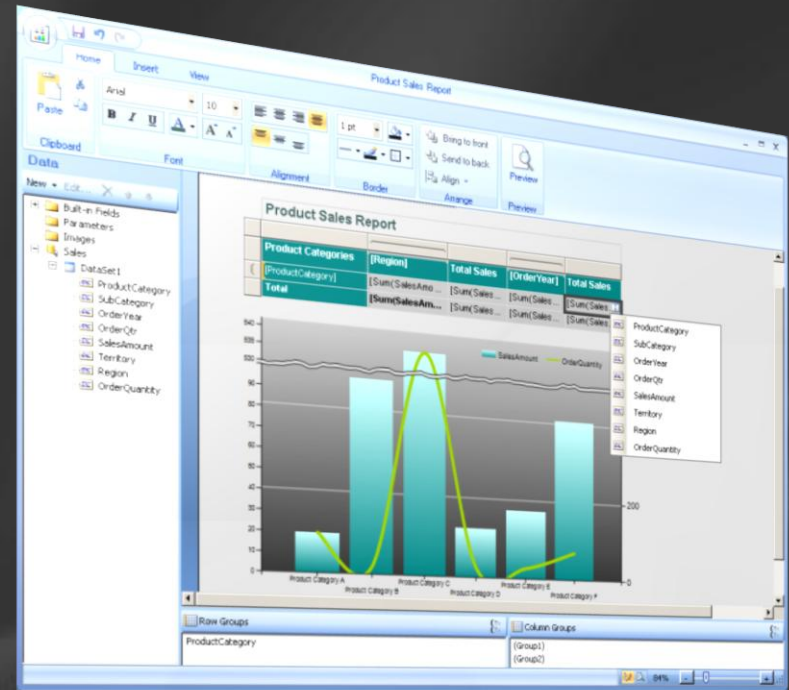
Home Insert View

Product Sales Report

Paste

Clipboard

Arial 10

B I U A A A

Font

Alignment

1 pt

Border

Bring to front
Send to back
Align

Arrange

Preview

Preview

Data

New ▾ Edit...

Built-in Fields
Parameters
Images
Sales
DataSet1
ProductCategory
SubCategory
OrderYear
OrderQty
SalesAmount
Territory
Region
OrderQuantity

Product Sales Report

| Product Categories | [Region] | Total Sales | [OrderYear] | Total Sales |
|---|---|---|---|---|
| [ProductCategory] | [Sum(SalesAmo... | [Sum(Sales... | [Sum(Sales... | [Sum(Sales... |
| Total | [Sum(SalesAm... | [Sum(Sales... | [Sum(Sales... | [Sum(Sales... |

ProductCategory
SubCategory
OrderYear
OrderQty
SalesAmount
Territory
Region
OrderQuantity

SalesAmount OrderQuantity

Product Category A
Product Category B
Product Category C
Product Category D
Product Category E
Product Category F

200
0

Row Groups
ProductCategory

Column Groups
(Group1)
(Group2)

84%